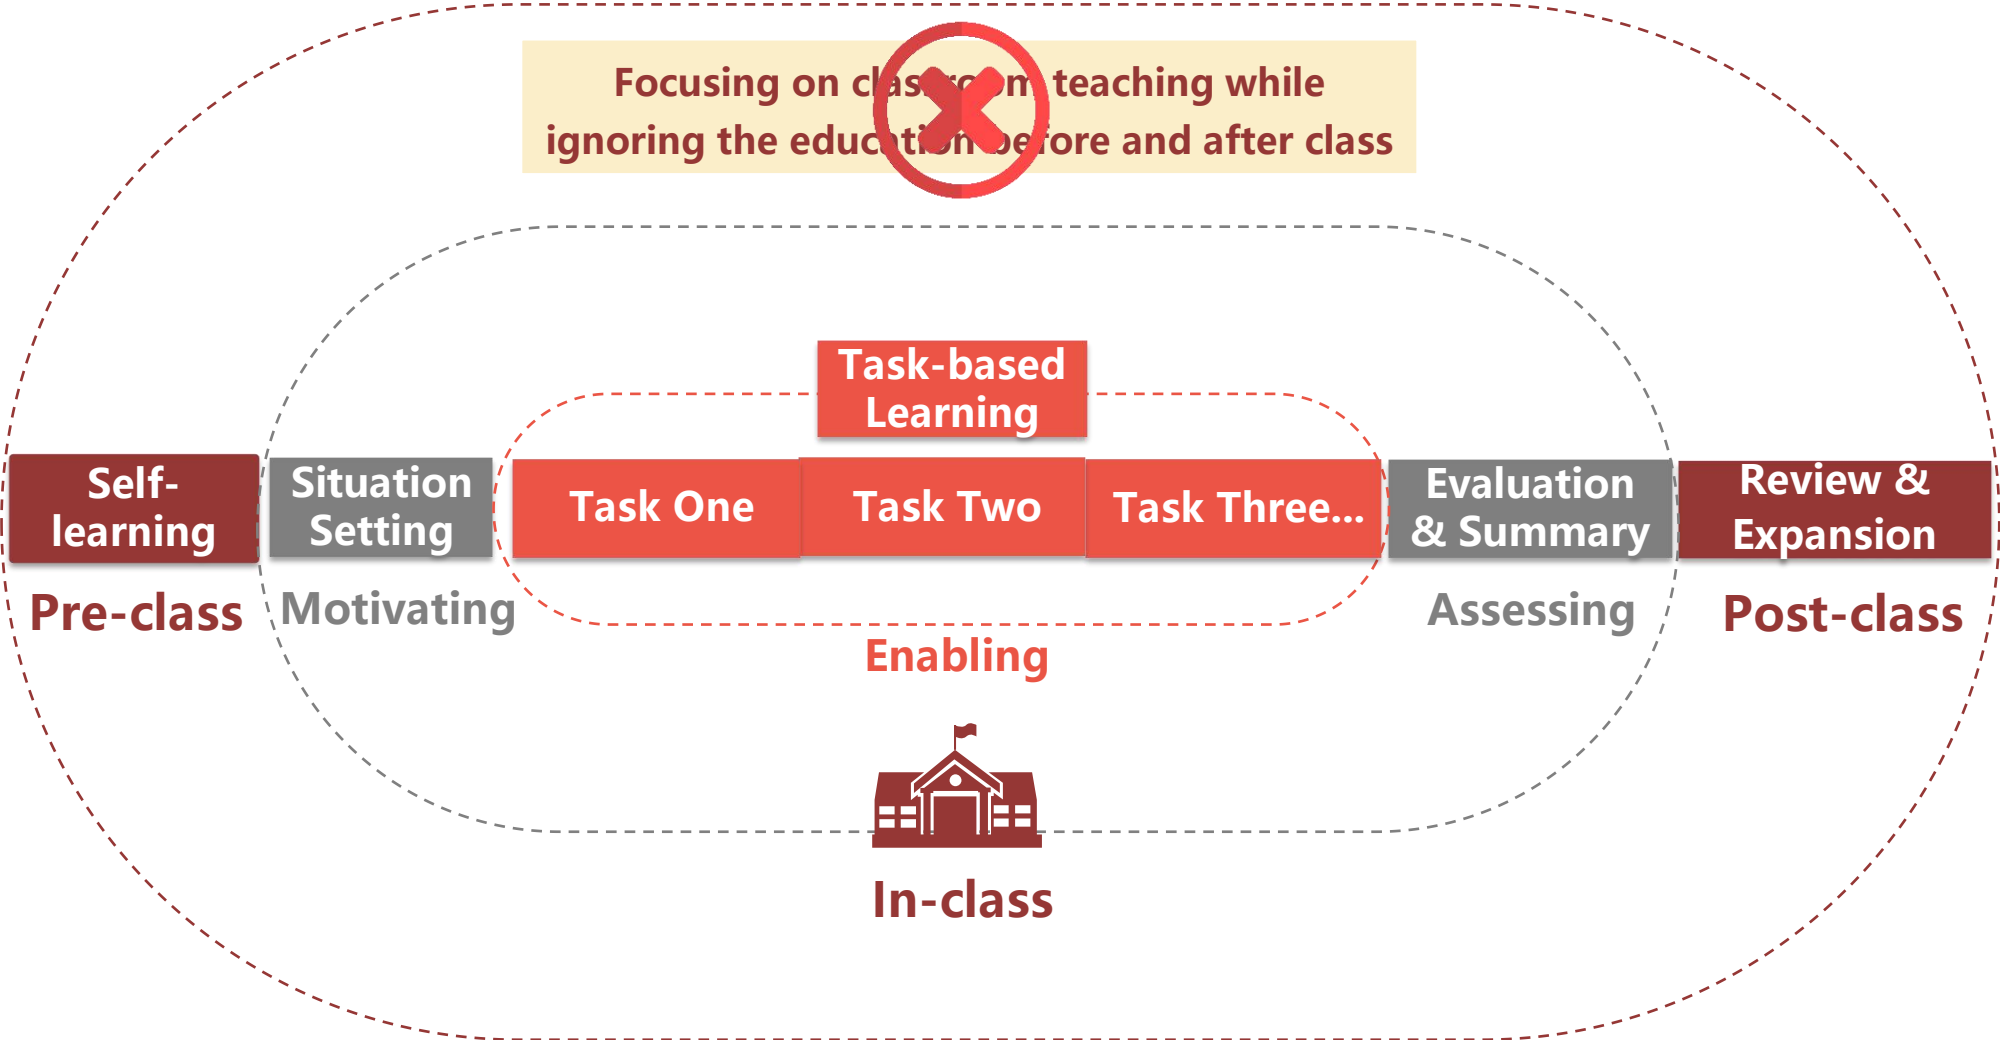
Focusing on clas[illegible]m teaching while ignoring the educ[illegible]on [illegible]fore and after class

Task-based Learning

Self-learning

Situation Setting

Task One

Task Two

Task Three...

Evaluation & Summary

Review & Expansion

Pre-class

Motivating

Enabling

Assessing

Post-class

In-class